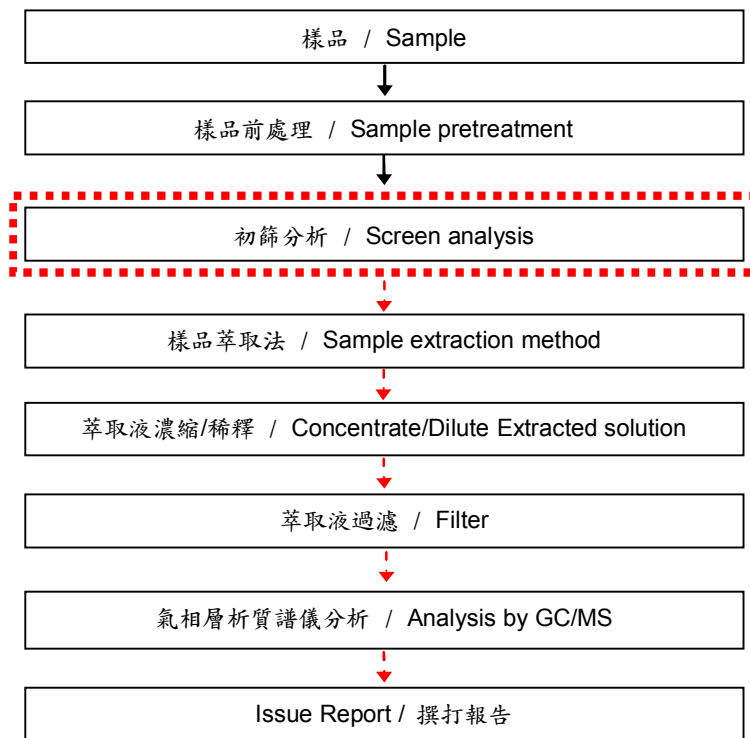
樣品 / Sample

樣品前處理 / Sample pretreatment

初篩分析 / Screen analysis

樣品萃取法 / Sample extraction method

萃取液濃縮/稀釋 / Concentrate/Dilute Extracted solution

萃取液過濾 / Filter

氣相層析質譜儀分析 / Analysis by GC/MS

Issue Report / 撰打報告